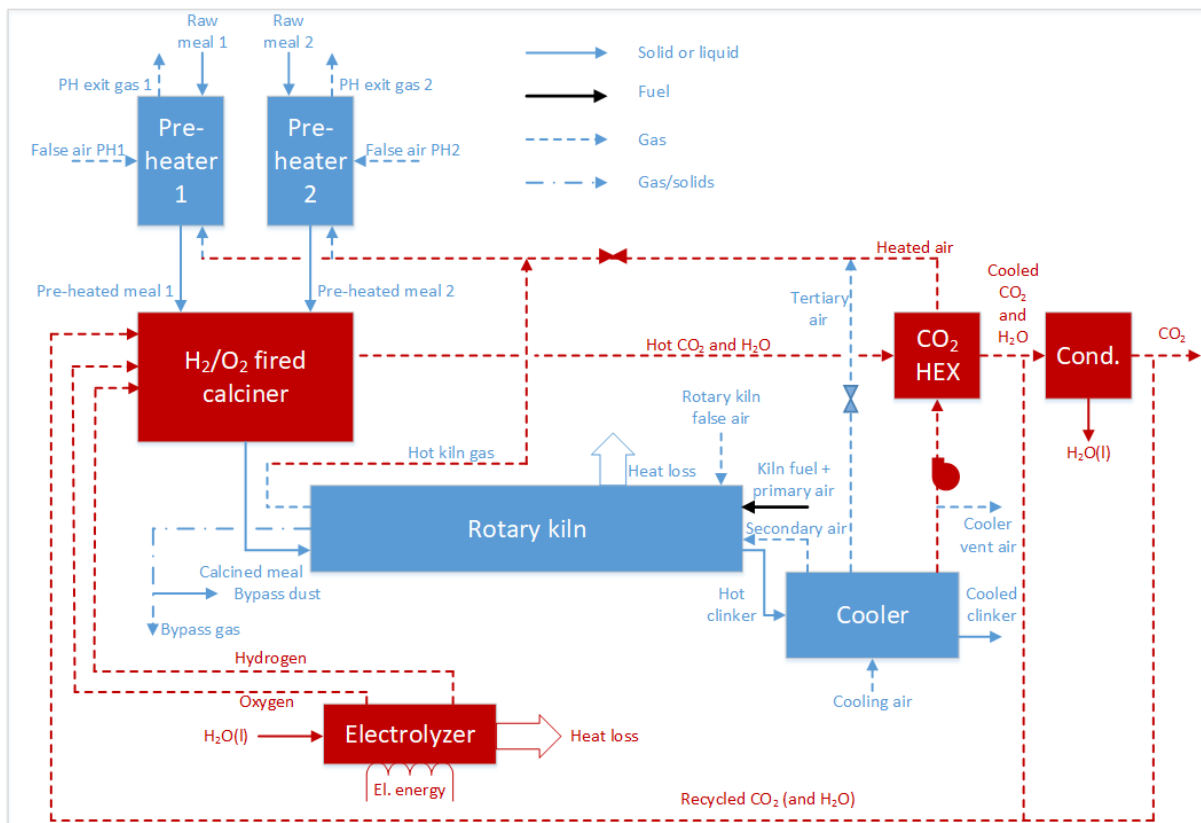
Raw meal 1

Raw meal 2

PH exit gas 1

PH exit gas 2

False air PH1

Pre-heater 1

Pre-heater 2

False air PH2

Solid or liquid

Fuel

Gas

Gas/solids

Heated air

Pre-heated meal 1

Pre-heated meal 2

Tertiary air

Cooled $CO_2$ and $H_2O$

$H_2/O_2$ fired calciner

Hot $CO_2$ and $H_2O$

$CO_2$ HEX

Cond.

$CO_2$

$H_2O(l)$

Rotary kiln false air

Hot kiln gas

Heat loss

Kiln fuel + primary air

Rotary kiln

Secondary air

Cooler vent air

Calcined meal

Bypass dust

Bypass gas

Hot clinker

Cooler

Cooled clinker

Hydrogen

Oxygen

Cooling air

$H_2O(l)$

Electrolyzer

Heat loss

El. energy

Recycled $CO_2$ (and $H_2O$)